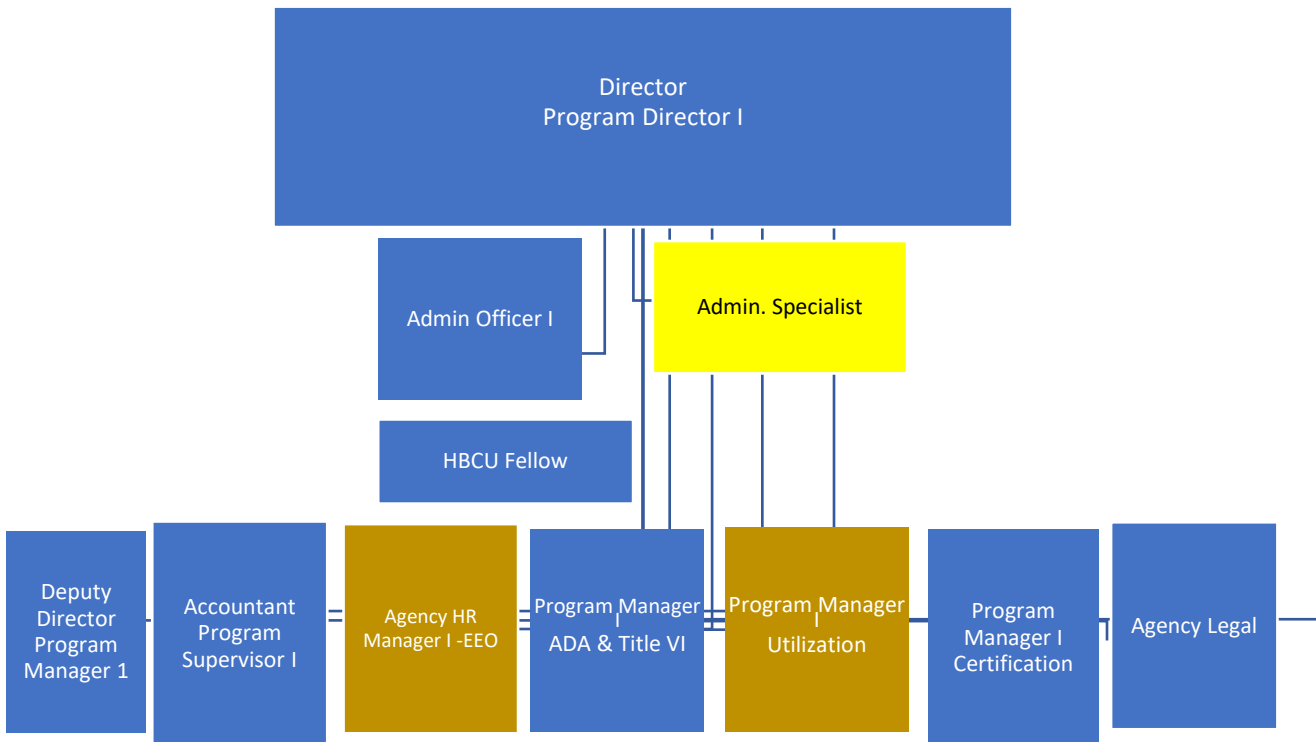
Director
Program Director I

Admin Officer I

Admin. Specialist

HBCU Fellow

Deputy Director Program Manager 1

Accountant Program Supervisor I

Agency HR Manager I -EEO

Program Manager I
ADA & Title VI

Program Manager I
Utilization

Program Manager I Certification

Agency Legal